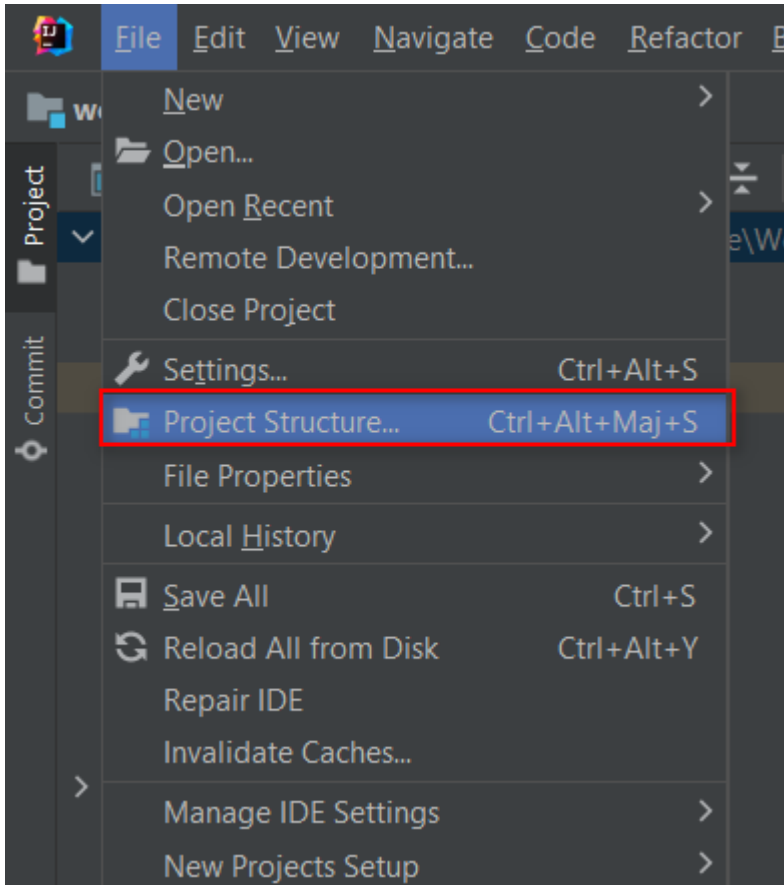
File Edit View Navigate Code Refactor B

w

Project

Commit

e\W

New
Open...
Open Recent
Remote Development...
Close Project
Settings... Ctrl+Alt+S
Project Structure... Ctrl+Alt+Maj+S
File Properties
Local History
Save All Ctrl+S
Reload All from Disk Ctrl+Alt+Y
Repair IDE
Invalidate Caches...
Manage IDE Settings
New Projects Setup